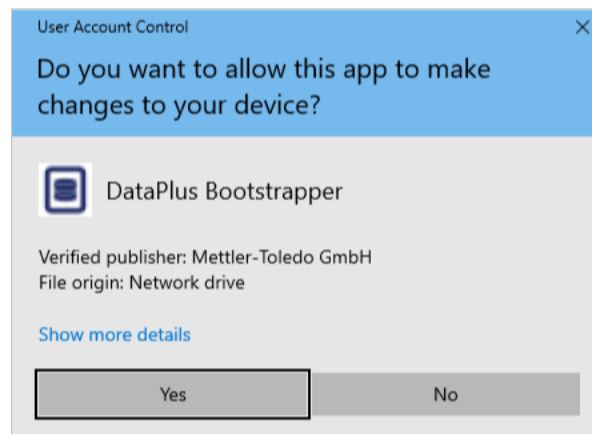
User Account Control

Do you want to allow this app to make changes to your device?

DataPlus Bootstrapper

Verified publisher: Mettler-Toledo GmbH
File origin: Network drive

Show more details

Yes

No